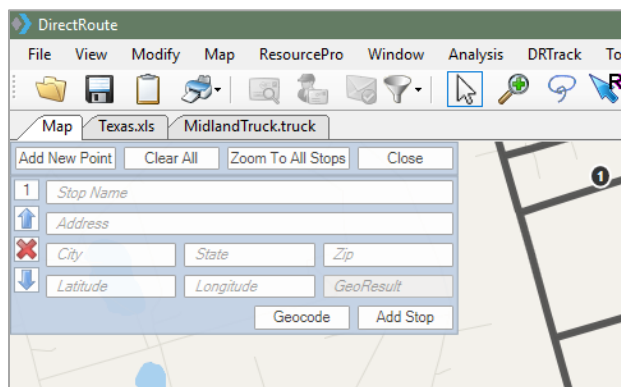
DirectRoute

File View Modify Map ResourcePro Window Analysis DRTrack To

Map Texas.xls MidlandTruck.truck

Add New Point Clear All Zoom To All Stops Close

1 Stop Name

Address

City State Zip

Latitude Longitude GeoResult

Geocode Add Stop

1